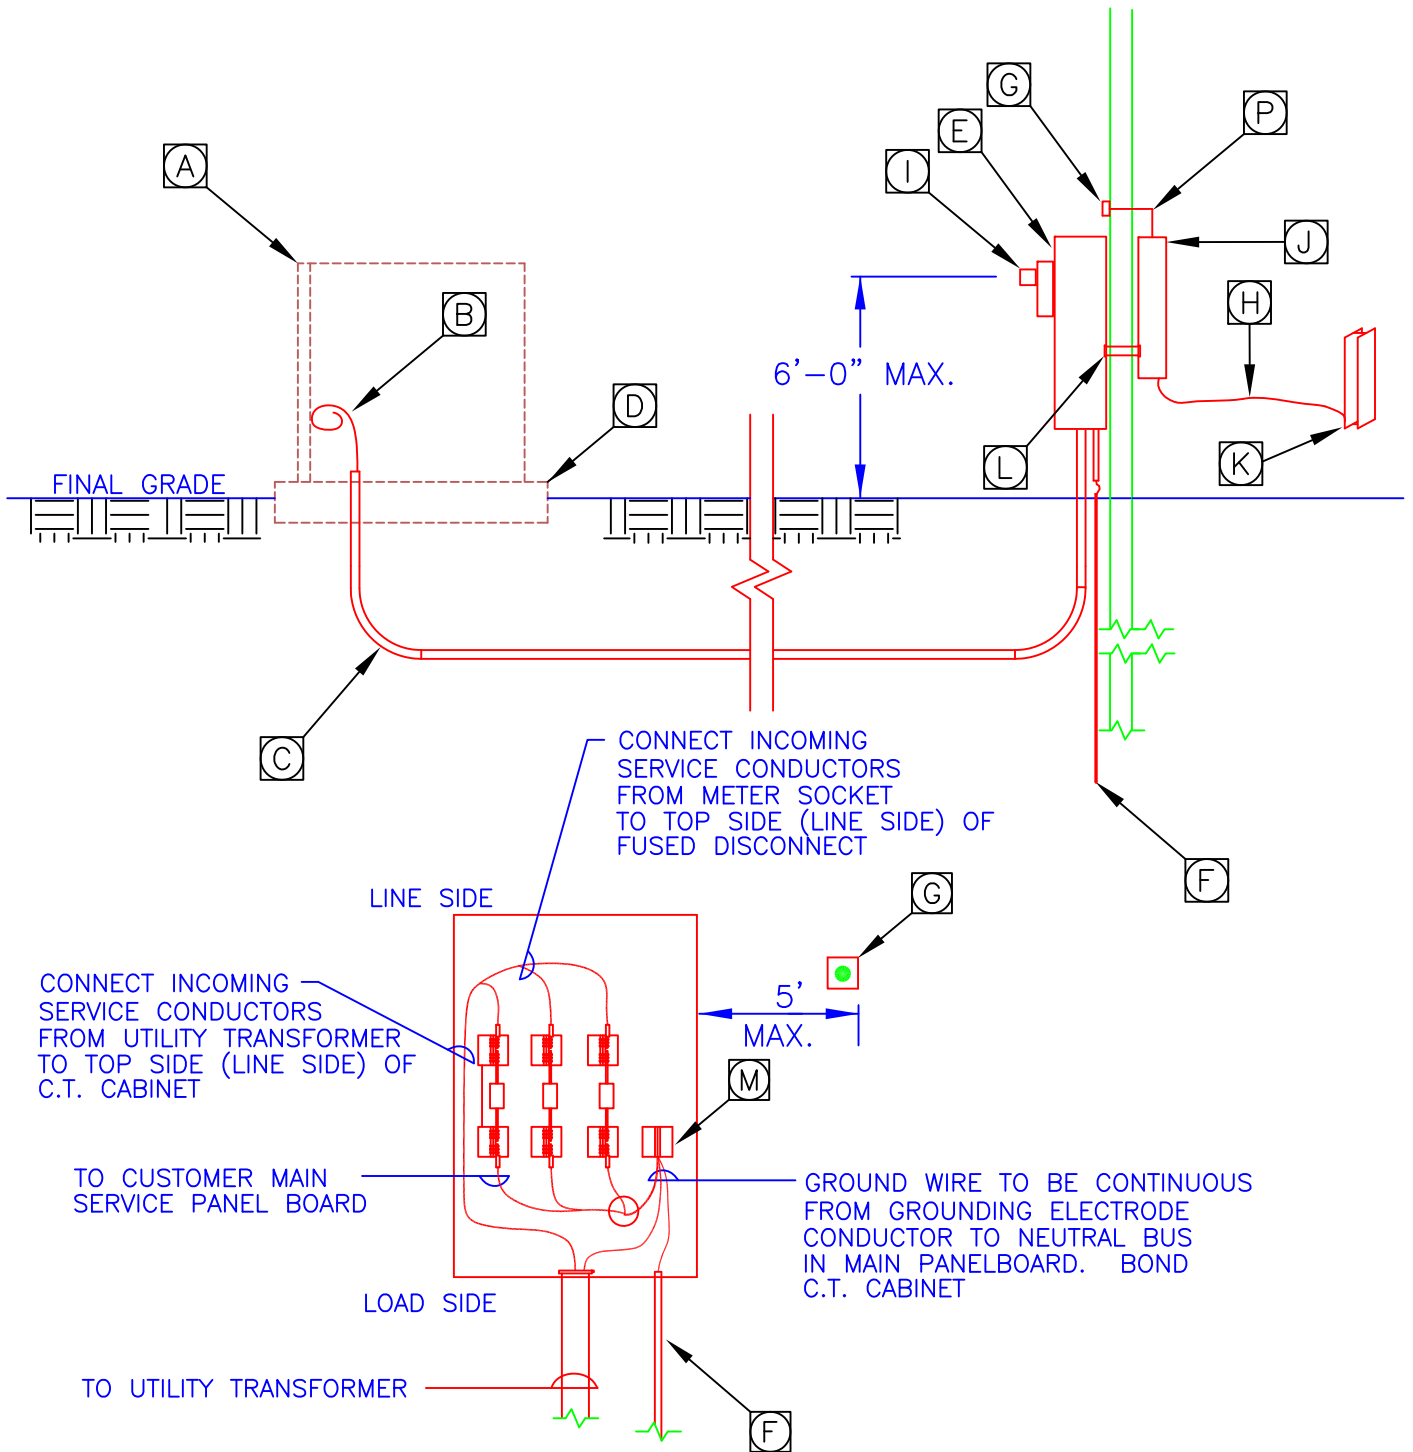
G
E
P
I
J
A
H
B
6'–0" MAX.
D
K
L
FINAL GRADE
C
CONNECT INCOMING SERVICE CONDUCTORS FROM METER SOCKET TO TOP SIDE (LINE SIDE) OF FUSED DISCONNECT
F
LINE SIDE
G
CONNECT INCOMING SERVICE CONDUCTORS FROM UTILITY TRANSFORMER TO TOP SIDE (LINE SIDE) OF C.T. CABINET
5' MAX.
M
TO CUSTOMER MAIN SERVICE PANEL BOARD
GROUND WIRE TO BE CONTINUOUS FROM GROUNDING ELECTRODE CONDUCTOR TO NEUTRAL BUS IN MAIN PANELBOARD. BOND C.T. CABINET
LOAD SIDE
TO UTILITY TRANSFORMER
F